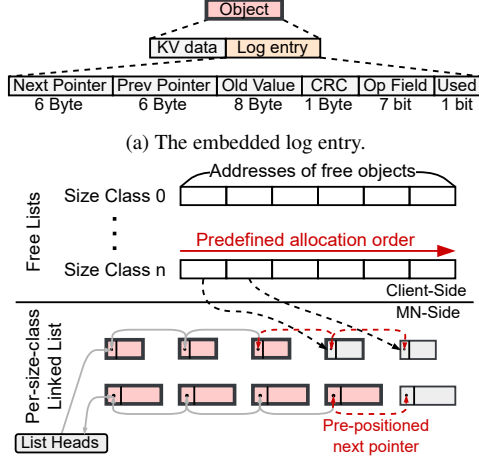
Object

KV data | Log entry

| Next Pointer | Prev Pointer | Old Value | CRC | Op Field | Used |
|---|---|---|---|---|---|
| 6 Byte | 6 Byte | 8 Byte | 1 Byte | 7 bit | 1 bit |

(a) The embedded log entry.

Free Lists

Addresses of free objects

Size Class 0

Predefined allocation order

Size Class n

Client-Side

MN-Side

Per-size-class Linked List

List Heads

Pre-positioned next pointer